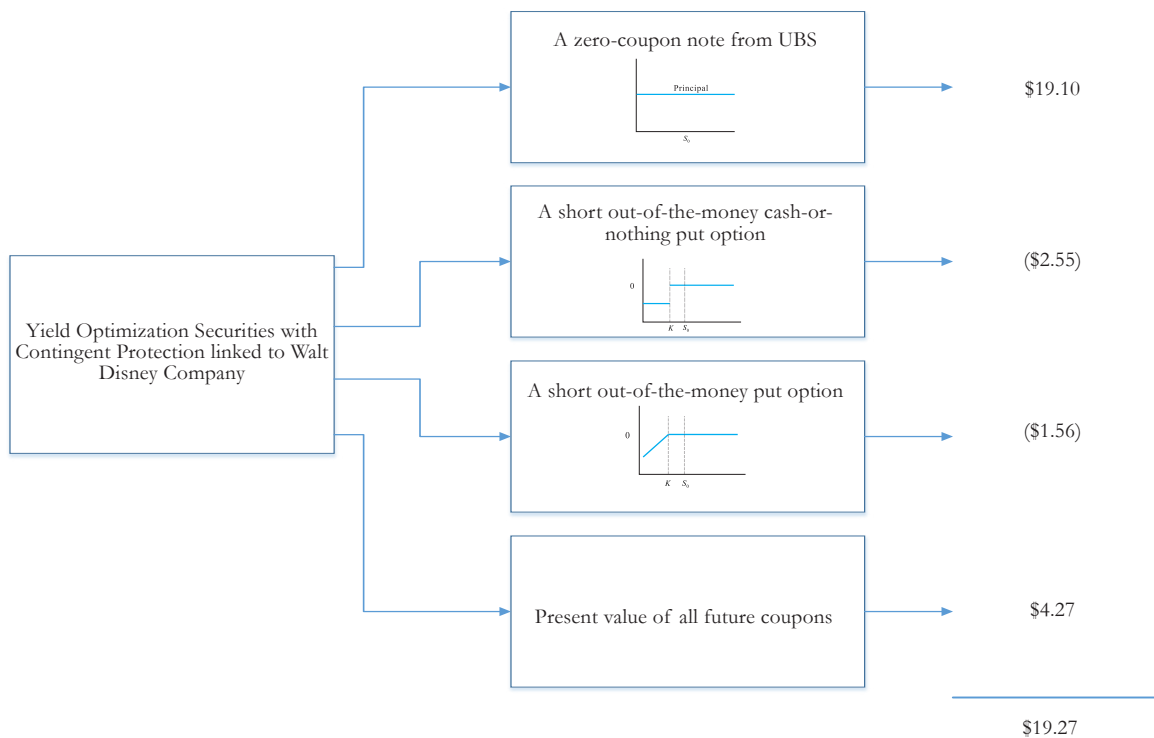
Yield Optimization Securities with Contingent Protection linked to Walt Disney Company

A zero-coupon note from UBS

Principal

$S_0$

$19.10

A short out-of-the-money cash-or-nothing put option

0

$K$ $S_0$

($2.55)

A short out-of-the-money put option

0

$K$ $S_0$

($1.56)

Present value of all future coupons

$4.27

$19.27